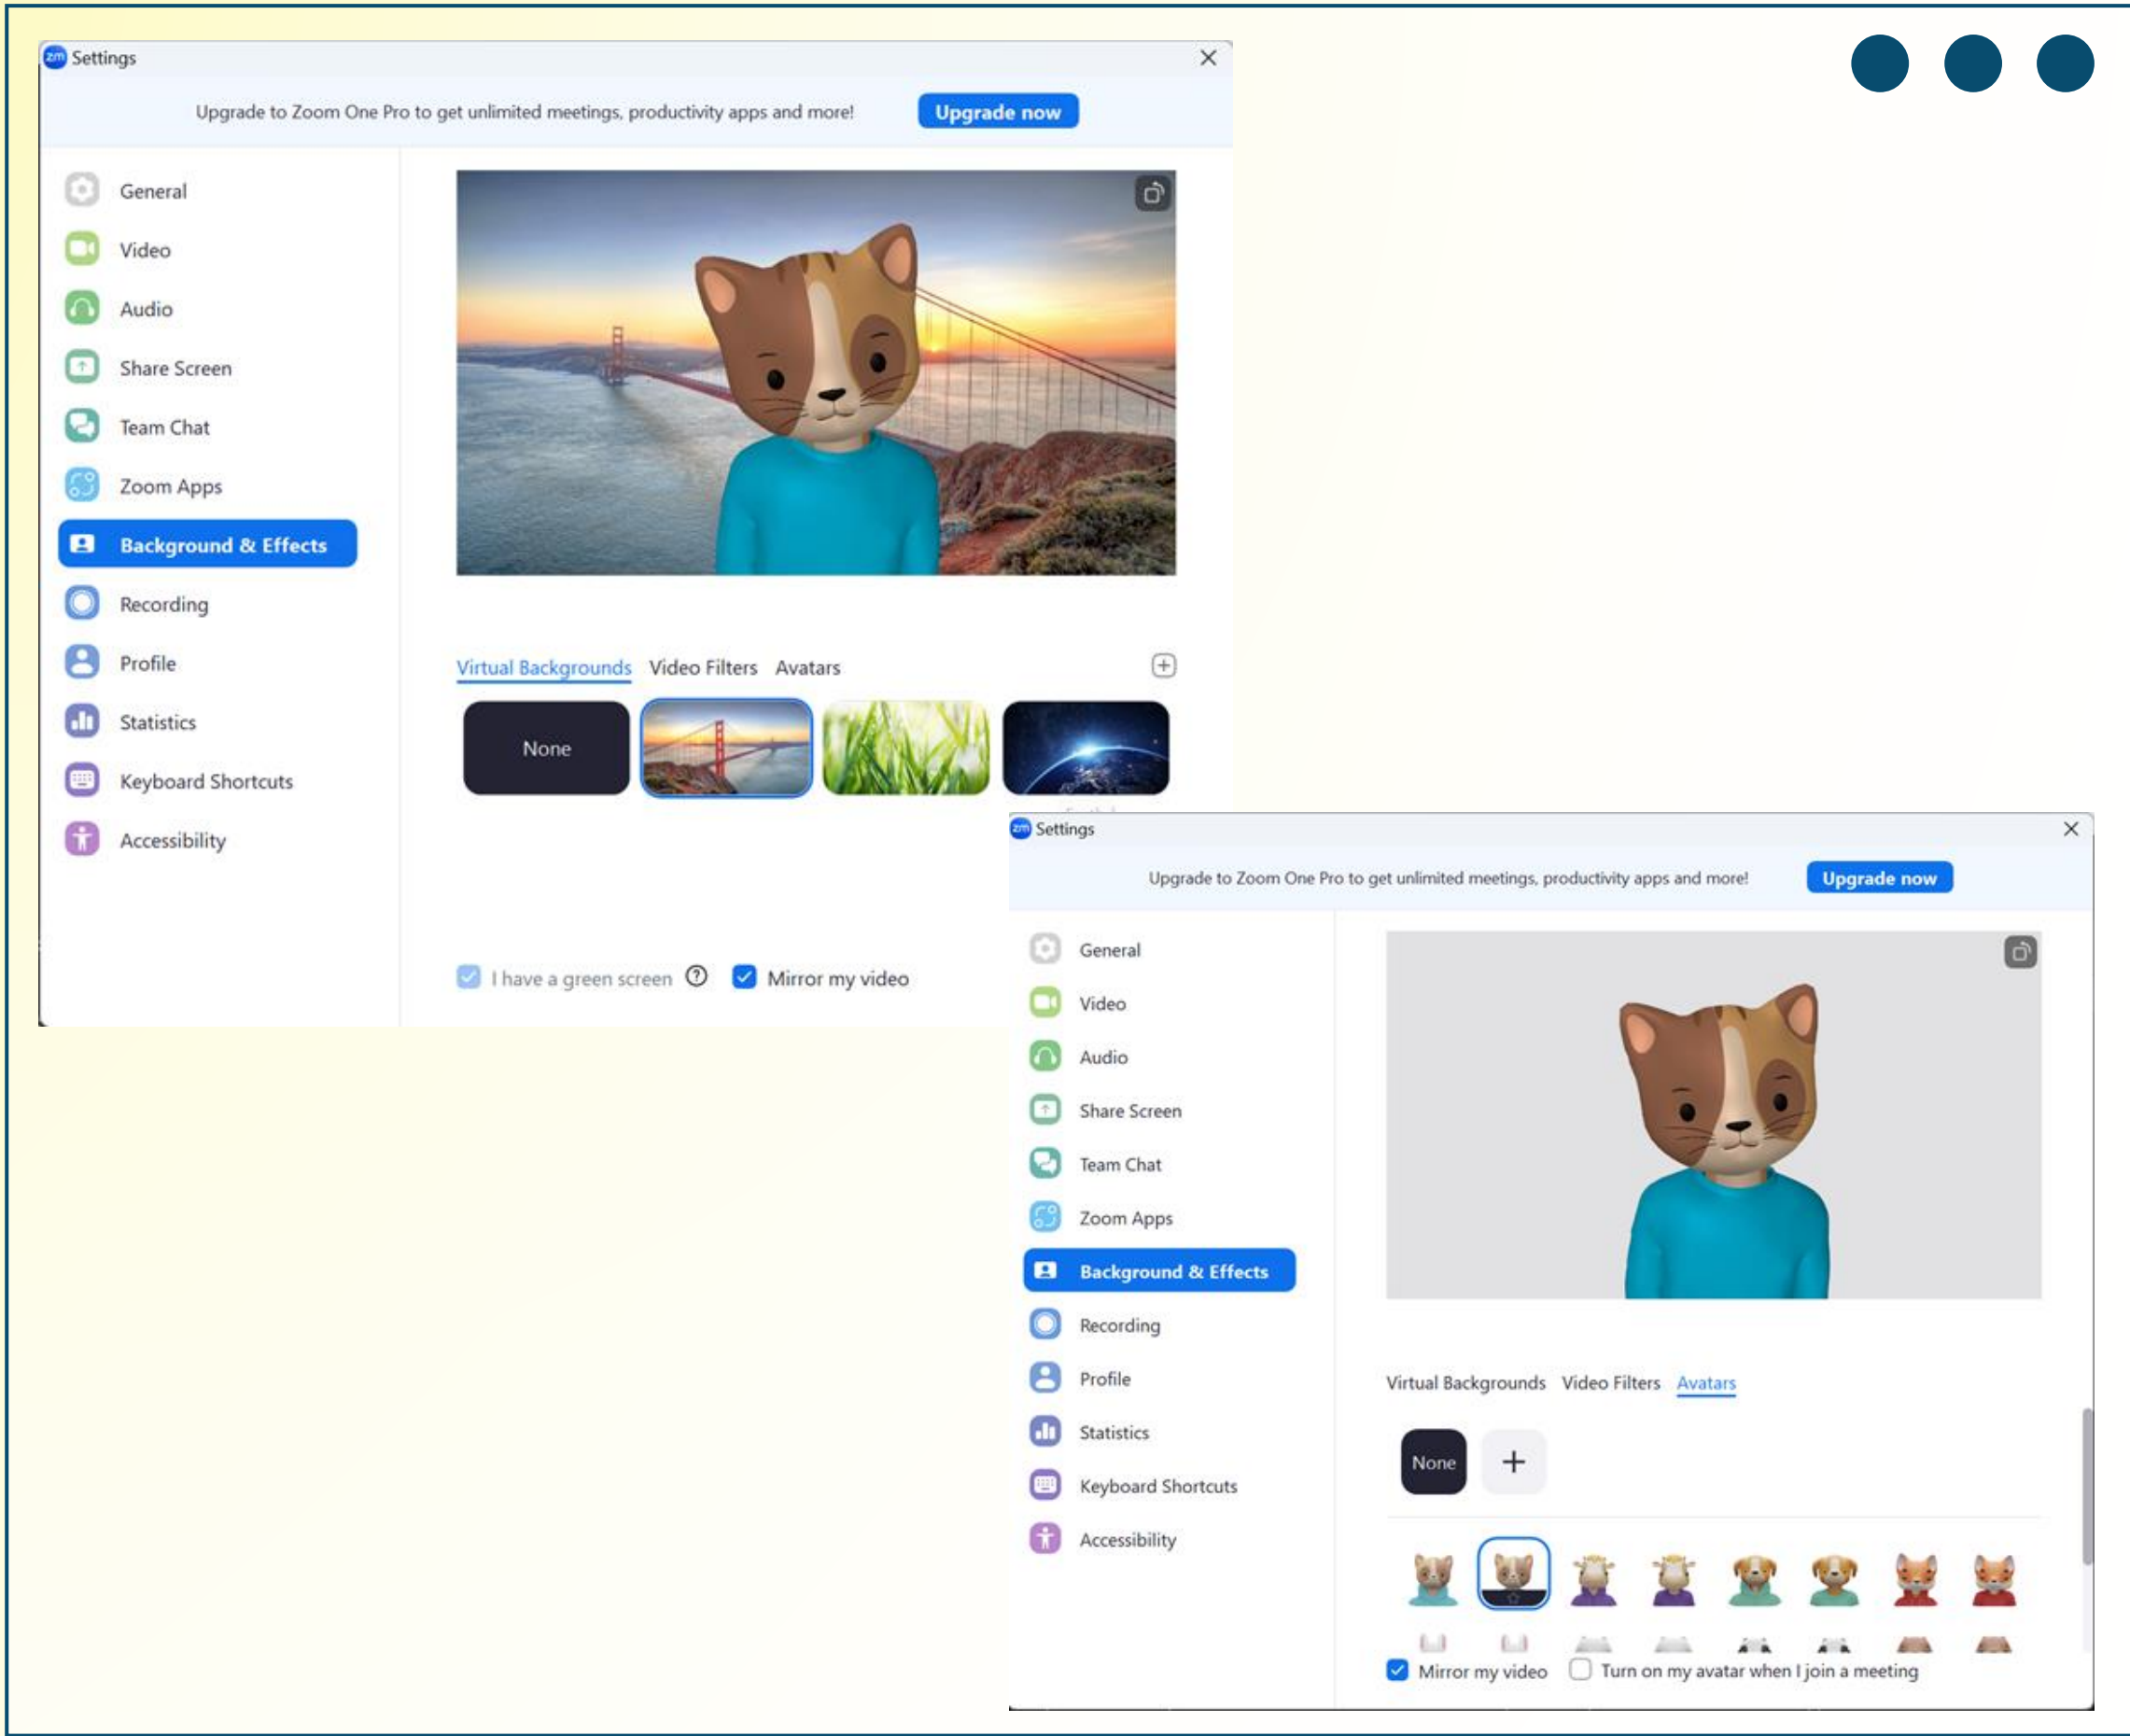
Settings

Upgrade to Zoom One Pro to get unlimited meetings, productivity apps and more! Upgrade now

General
Video
Audio
Share Screen
Team Chat
Zoom Apps
Background & Effects
Recording
Profile
Statistics
Keyboard Shortcuts
Accessibility

Virtual Backgrounds Video Filters Avatars

None

I have a green screen Mirror my video

Settings

Upgrade to Zoom One Pro to get unlimited meetings, productivity apps and more! Upgrade now

General
Video
Audio
Share Screen
Team Chat
Zoom Apps
Background & Effects
Recording
Profile
Statistics
Keyboard Shortcuts
Accessibility

Virtual Backgrounds Video Filters Avatars

None +

Mirror my video Turn on my avatar when I join a meeting